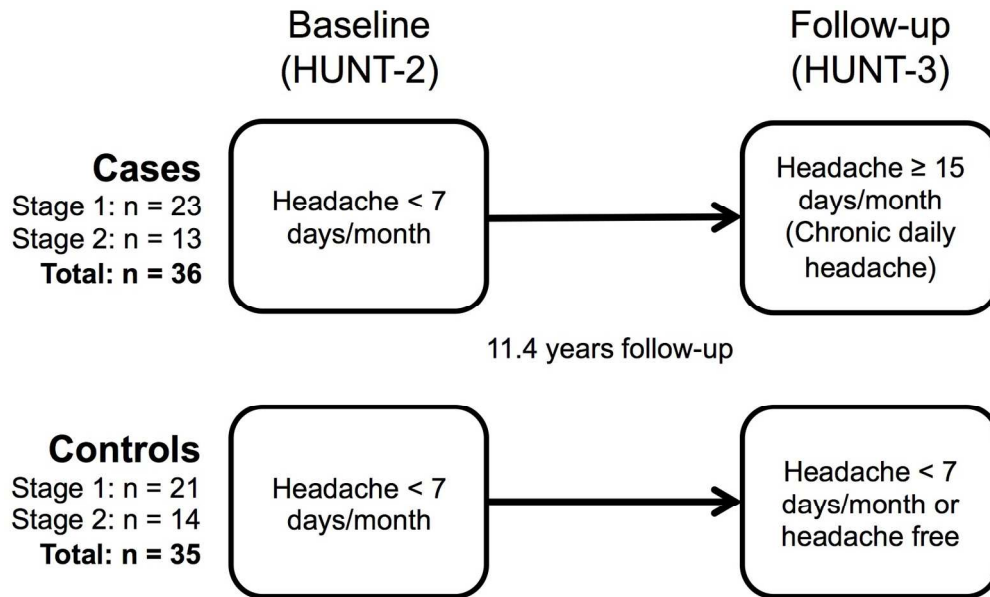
Baseline (HUNT-2)

Follow-up (HUNT-3)

**Cases**
Stage 1: n = 23
Stage 2: n = 13
**Total: n = 36**

Headache < 7 days/month

Headache ≥ 15 days/month (Chronic daily headache)

11.4 years follow-up

**Controls**
Stage 1: n = 21
Stage 2: n = 14
**Total: n = 35**

Headache < 7 days/month

Headache < 7 days/month or headache free